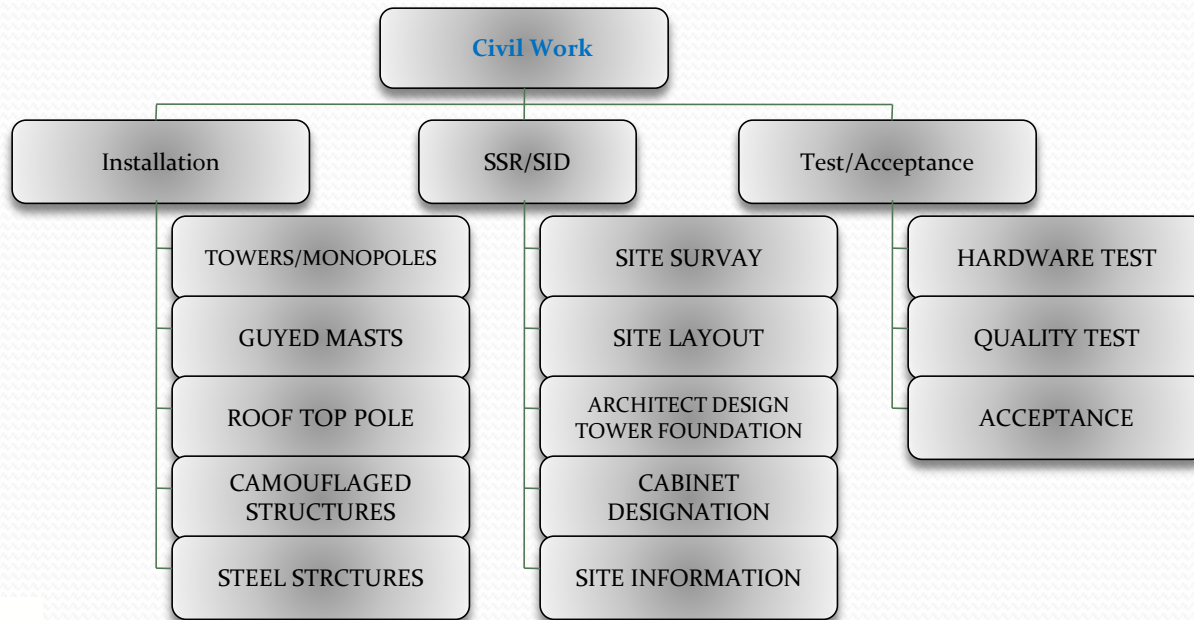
Civil Work

Installation

TOWERS/MONOPOLES

GUYED MASTS

ROOF TOP POLE

CAMOUFLAGED STRUCTURES

STEEL STRCTURES

SSR/SID

SITE SURVAY

SITE LAYOUT

ARCHITECT DESIGN TOWER FOUNDATION

CABINET DESIGNATION

SITE INFORMATION

Test/Acceptance

HARDWARE TEST

QUALITY TEST

ACCEPTANCE